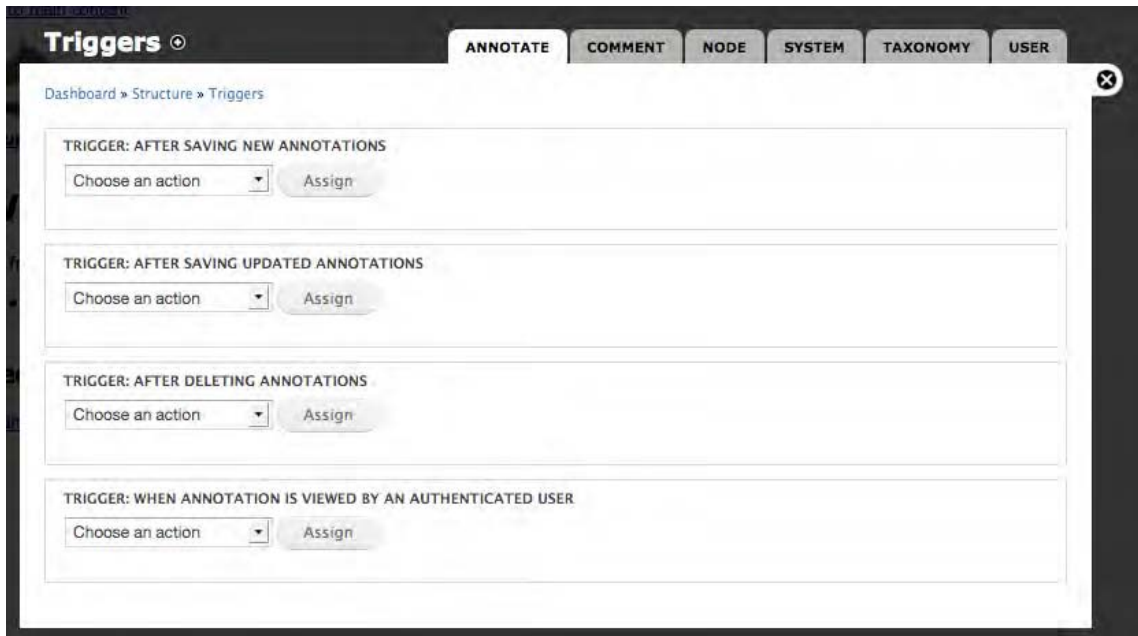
Triggers

ANNOTATE
COMMENT
NODE
SYSTEM
TAXONOMY
USER

Dashboard » Structure » Triggers

TRIGGER: AFTER SAVING NEW ANNOTATIONS
Choose an action
Assign

TRIGGER: AFTER SAVING UPDATED ANNOTATIONS
Choose an action
Assign

TRIGGER: AFTER DELETING ANNOTATIONS
Choose an action
Assign

TRIGGER: WHEN ANNOTATION IS VIEWED BY AN AUTHENTICATED USER
Choose an action
Assign